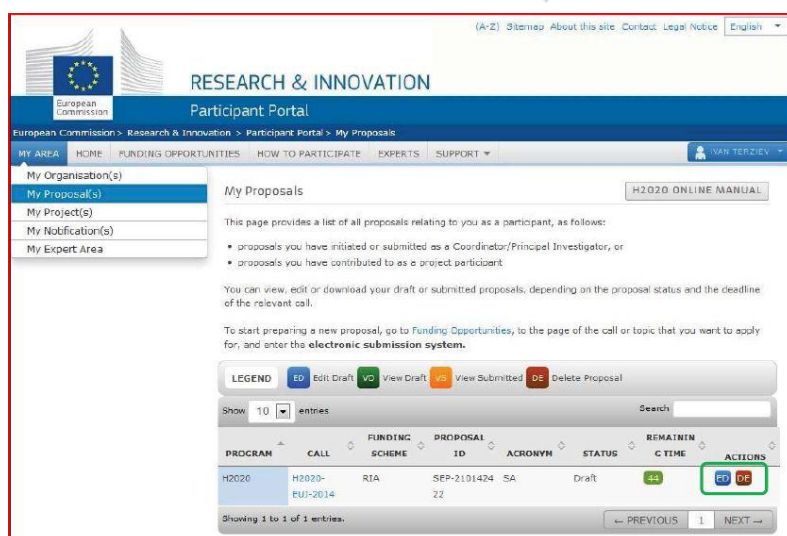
(A-Z) Sitemap About this site Contact Legal Notice English

European Commission

RESEARCH & INNOVATION

Participant Portal

European Commission > Research & Innovation > Participant Portal > My Proposals

MY AREA HOME FUNDING OPPORTUNITIES HOW TO PARTICIPATE EXPERTS SUPPORT

IVAN TERZIEV

My Organisation(s)
My Proposal(s)
My Project(s)
My Notification(s)
My Expert Area

My Proposals

H2020 ONLINE MANUAL

This page provides a list of all proposals relating to you as a participant, as follows:

• proposals you have initiated or submitted as a Coordinator/Principal Investigator, or
• proposals you have contributed to as a project participant

You can view, edit or download your draft or submitted proposals, depending on the proposal status and the deadline of the relevant call.

To start preparing a new proposal, go to Funding Opportunities, to the page of the call or topic that you want to apply for, and enter the electronic submission system.

LEGEND ED Edit Draft VD View Draft VS View Submitted DE Delete Proposal

Show 10 entries

Search

| PROGRAM | CALL | FUNDING SCHEME | PROPOSAL ID | ACRONYM | STATUS | REMAINING TIME | ACTIONS |
|---|---|---|---|---|---|---|---|
| H2020 | H2020-EUJ-2014 | RIA | SEP-210142422 | SA | Draft | 44 | ED DE |

Showing 1 to 1 of 1 entries.

← PREVIOUS 1 NEXT →